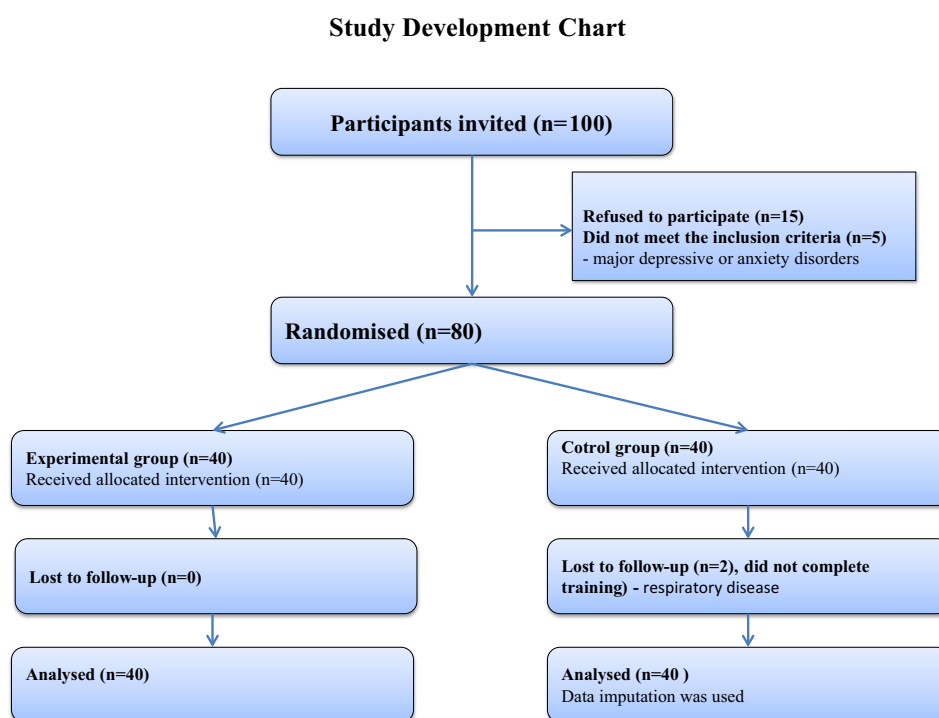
Study Development Chart

Participants invited (n=100)

Refused to participate (n=15)
Did not meet the inclusion criteria (n=5)
- major depressive or anxiety disorders

Randomised (n=80)

Experimental group (n=40)
Received allocated intervention (n=40)

Lost to follow-up (n=0)

Analysed (n=40)

Cotrol group (n=40)
Received allocated intervention (n=40)

Lost to follow-up (n=2), did not complete training) - respiratory disease

Analysed (n=40 )
Data imputation was used